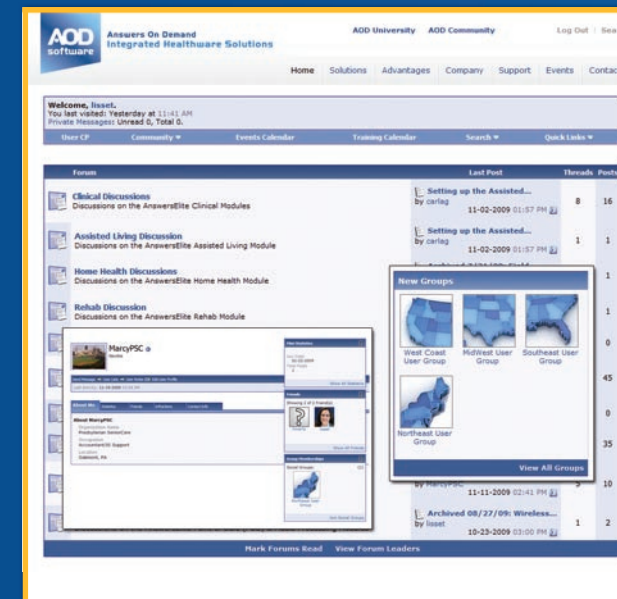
AOD software

Answers On Demand
Integrated Healthware Solutions

AOD University AOD Community

Log Out | Sea

Home Solutions Advantages Company Support Events Contac

Welcome, lisset.
You last visited: Yesterday at 11:41 AM
Private Messages: Unread 0, Total 0.

User CP Community ▾ Events Calendar Training Calendar Search ▾ Quick Links ▾

| Forum | Last Post | Threads | Posts |
|---|---|---|---|
| Clinical Discussions<br>Discussions on the AnswersElite Clinical Modules | Setting up the Assisted...<br>by carlag<br>11-02-2009 01:57 PM | 8 | 16 |
| Assisted Living Discussion<br>Discussions on the AnswersElite Assisted Living Module | Setting up the Assisted...<br>by carlag<br>11-02-2009 01:57 PM | 1 | 1 |
| Home Health Discussions<br>Discussions on the AnswersElite Home Health Module | | | 1 |
| Rehab Discussion<br>Discussions on the AnswersElite Rehab Module | | | 1 |
| | | | 0 |
| | | | 45 |
| | | | 0 |
| | | | 35 |
| | by MarcyPSC<br>11-11-2009 02:41 PM | 5 | 10 |
| | Archived 08/27/09: Wireless...<br>by lisset<br>10-23-2009 03:00 PM | 1 | 2 |

Mark Forums Read View Forum Leaders

MarcyPSC
About Me
About MarcyPSC

New Groups
West Coast User Group
MidWest User Group
Southeast User Group
Northeast User Group
View All Groups